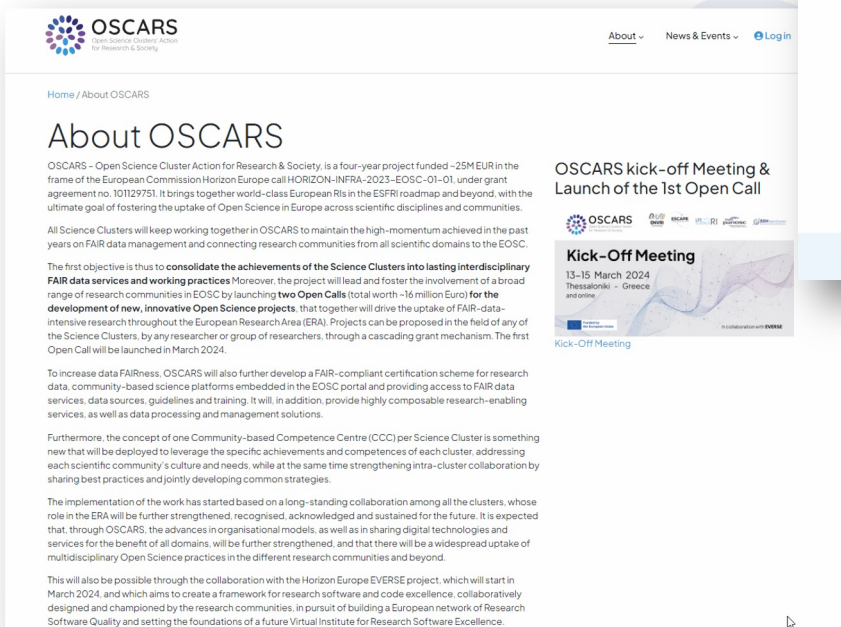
OSCARS
Open Science Clusters' Action for Research & Society

About ⌄ News & Events ⌄ Log in

Home / About OSCARS

About OSCARS

OSCARS - Open Science Cluster Action for Research & Society, is a four-year project funded ~25M EUR in the frame of the European Commission Horizon Europe call HORIZON-INFRA-2023-EOSC-01-01, under grant agreement no. 101129751. It brings together world-class European RIs in the ESFRI roadmap and beyond, with the ultimate goal of fostering the uptake of Open Science in Europe across scientific disciplines and communities.

All Science Clusters will keep working together in OSCARS to maintain the high-momentum achieved in the past years on FAIR data management and connecting research communities from all scientific domains to the EOSC.

The first objective is thus to consolidate the achievements of the Science Clusters into lasting interdisciplinary FAIR data services and working practices Moreover, the project will lead and foster the involvement of a broad range of research communities in EOSC by launching two Open Calls (total worth ~16 million Euro) for the development of new, innovative Open Science projects, that together will drive the uptake of FAIR-data-intensive research throughout the European Research Area (ERA). Projects can be proposed in the field of any of the Science Clusters, by any researcher or group of researchers, through a cascading grant mechanism. The first Open Call will be launched in March 2024.

To increase data FAIRness, OSCARS will also further develop a FAIR-compliant certification scheme for research data, community-based science platforms embedded in the EOSC portal and providing access to FAIR data services, data sources, guidelines and training. It will, in addition, provide highly composable research-enabling services, as well as data processing and management solutions.

Furthermore, the concept of one Community-based Competence Centre (CCC) per Science Cluster is something new that will be deployed to leverage the specific achievements and competences of each cluster, addressing each scientific community's culture and needs, while at the same time strengthening intra-cluster collaboration by sharing best practices and jointly developing common strategies.

The implementation of the work has started based on a long-standing collaboration among all the clusters, whose role in the ERA will be further strengthened, recognised, acknowledged and sustained for the future. It is expected that, through OSCARS, the advances in organisational models, as well as in sharing digital technologies and services for the benefit of all domains, will be further strengthened, and that there will be a widespread uptake of multidisciplinary Open Science practices in the different research communities and beyond.

This will also be possible through the collaboration with the Horizon Europe EVERSE project, which will start in March 2024, and which aims to create a framework for research software and code excellence, collaboratively designed and championed by the research communities, in pursuit of building a European network of Research Software Quality and setting the foundations of a future Virtual Institute for Research Software Excellence.

OSCARS kick-off Meeting & Launch of the 1st Open Call

OSCARS ENVRI ESCAPE LS RI PaNOSC SSHOC

Kick-Off Meeting
13-15 March 2024
Thessaloniki - Greece
and online

In collaboration with EVERSE

Kick-Off Meeting